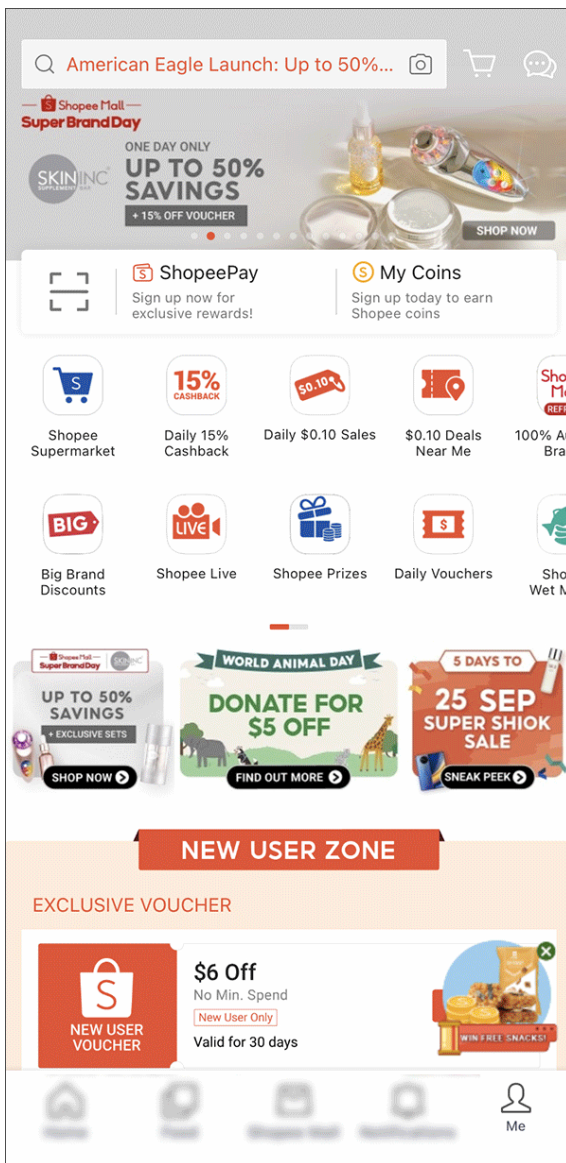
American Eagle Launch: Up to 50%...

Shopee Mall
Super Brand Day

SKIN INC SUPPLEMENT BAR
ONE DAY ONLY
UP TO 50% SAVINGS
+ 15% OFF VOUCHER
SHOP NOW

ShopeePay
Sign up now for exclusive rewards!

My Coins
Sign up today to earn Shopee coins

Shopee Supermarket

15% CASHBACK
Daily 15% Cashback

$0.10
Daily $0.10 Sales

$0.10 Deals Near Me

Sho Me REFF
100% Au Bra

BIG
Big Brand Discounts

LIVE
Shopee Live

Shopee Prizes

Daily Vouchers

Sho Wet M

Shopee Mall Super Brand Day SKIN INC
UP TO 50% SAVINGS
+ EXCLUSIVE SETS
SHOP NOW

WORLD ANIMAL DAY
DONATE FOR $5 OFF
FIND OUT MORE

5 DAYS TO
25 SEP
SUPER SHIOK SALE
SNEAK PEEK

NEW USER ZONE

EXCLUSIVE VOUCHER

NEW USER VOUCHER
$6 Off
No Min. Spend
New User Only
Valid for 30 days

WIN FREE SNACKS!

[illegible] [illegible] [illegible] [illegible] Me